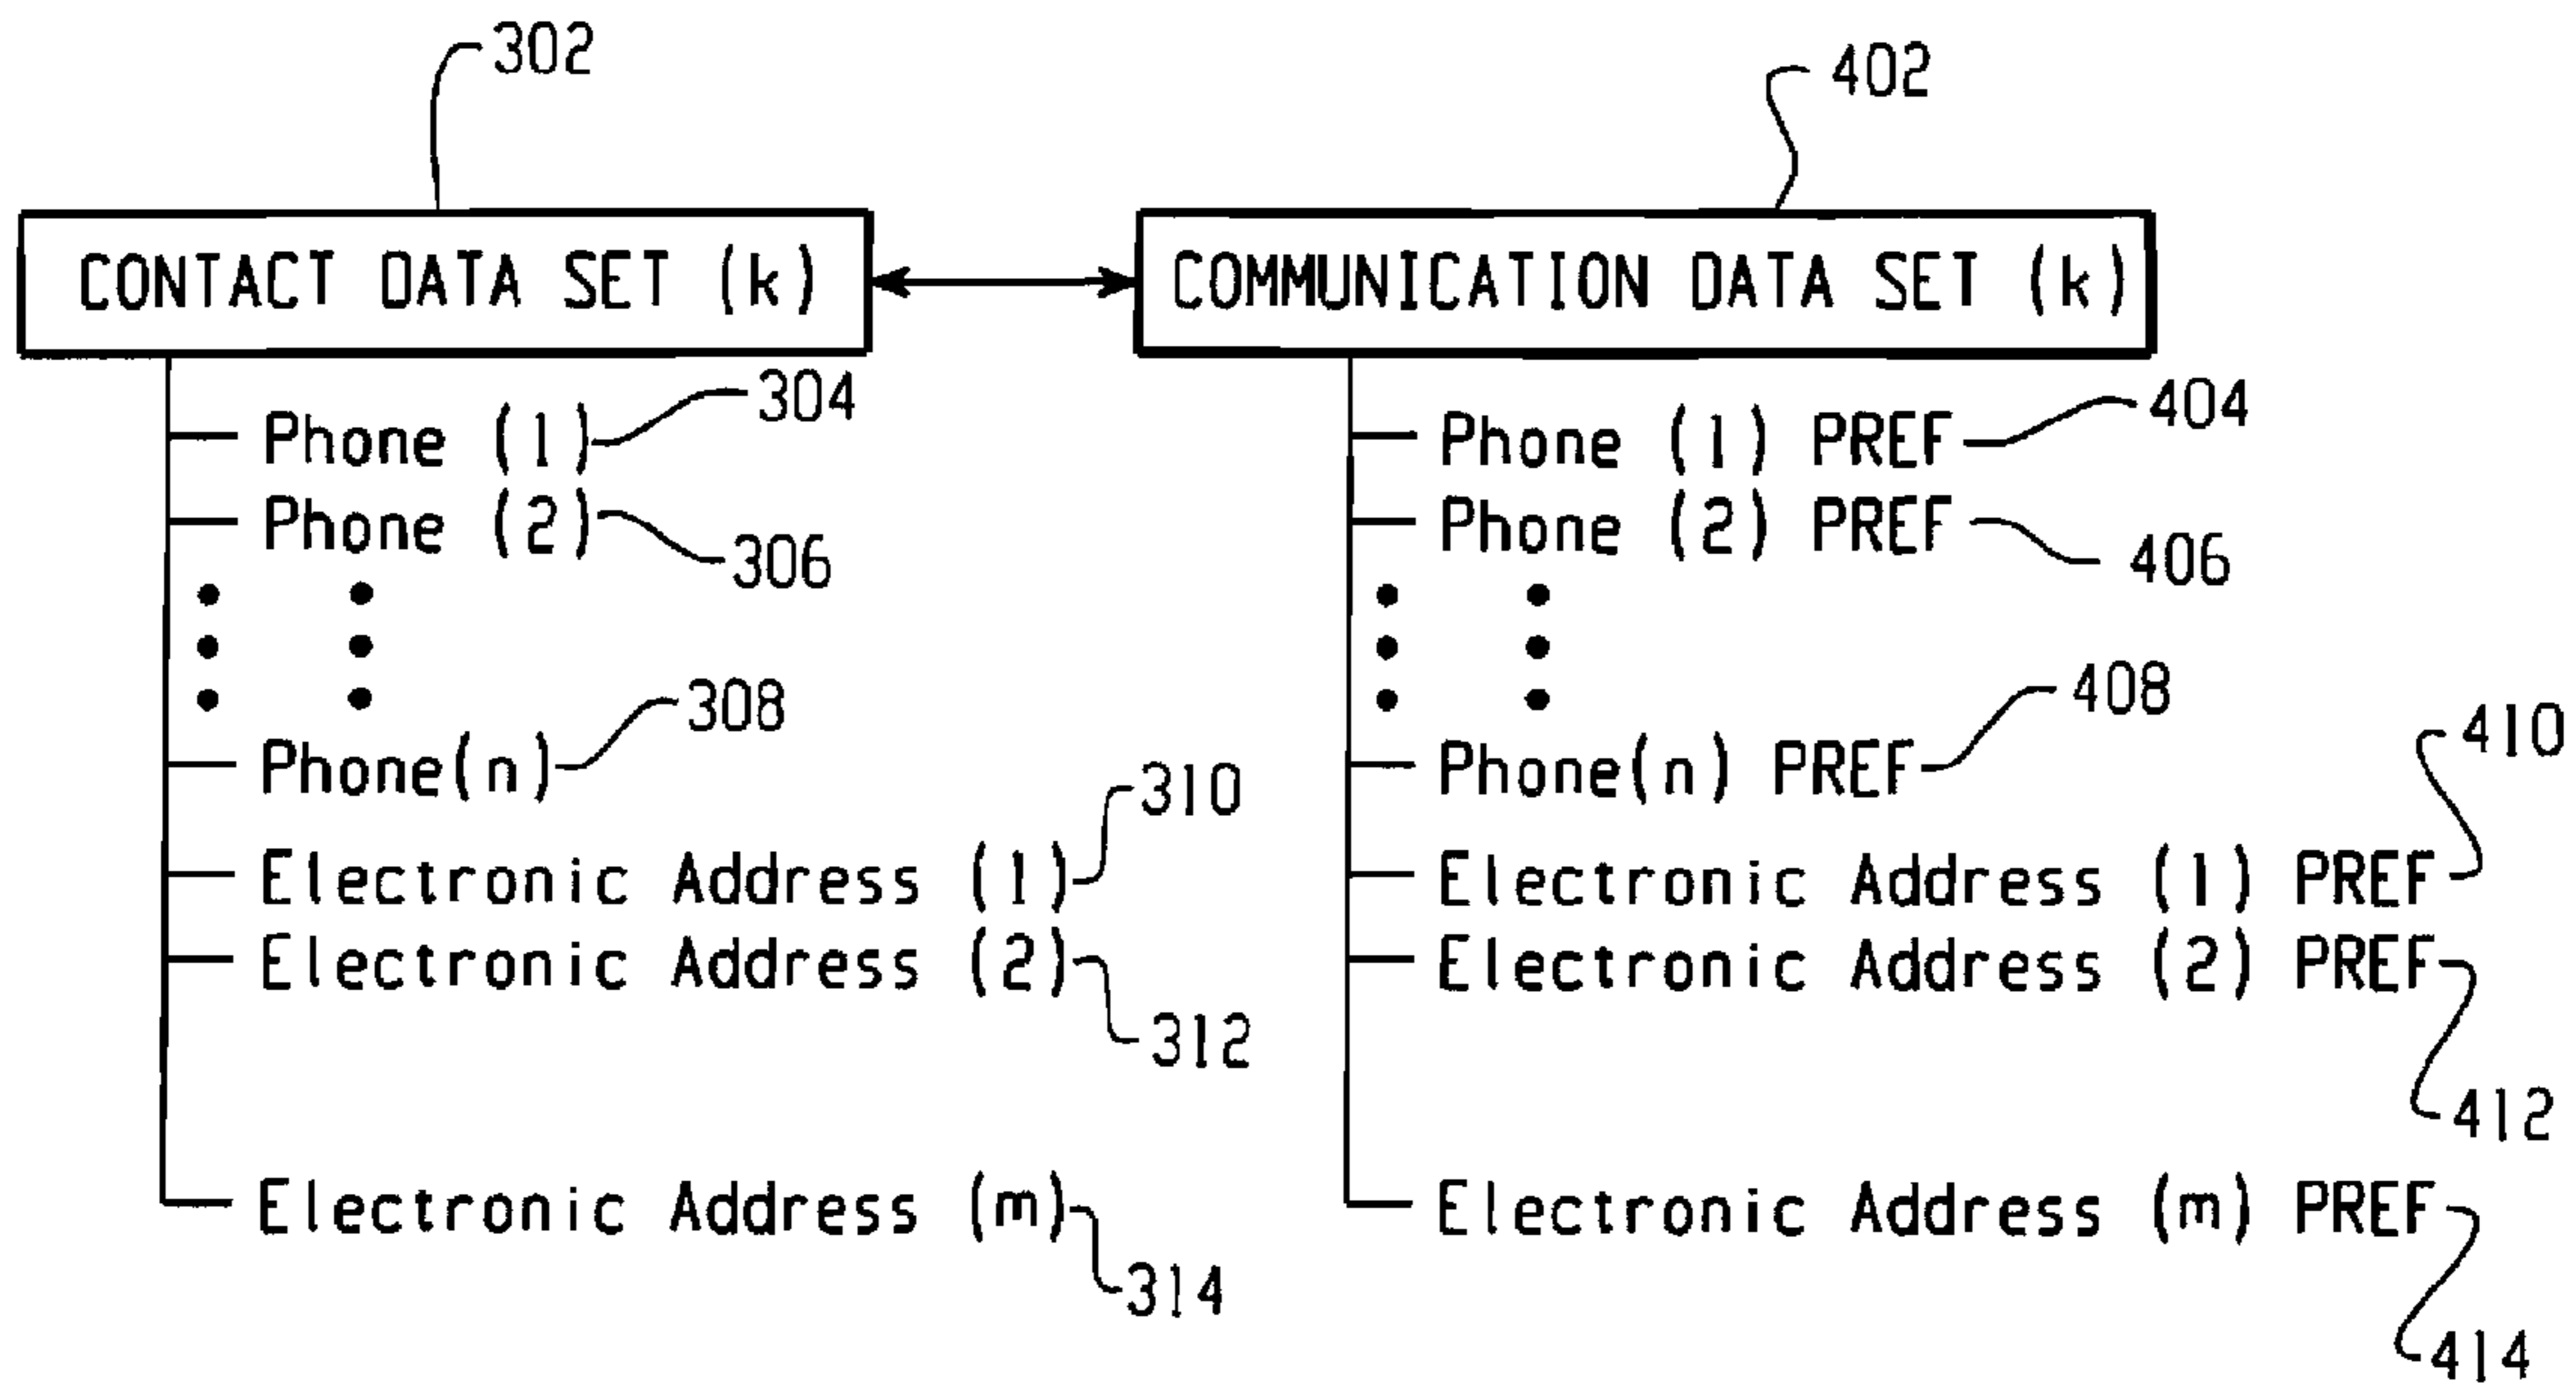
302

CONTACT DATA SET (k)

Phone (1) 304
Phone (2) 306
Phone(n) 308
Electronic Address (1) 310
Electronic Address (2) 312
Electronic Address (m) 314

402

COMMUNICATION DATA SET (k)

Phone (1) PREF 404
Phone (2) PREF 406
Phone(n) PREF 408
Electronic Address (1) PREF 410
Electronic Address (2) PREF 412
Electronic Address (m) PREF 414